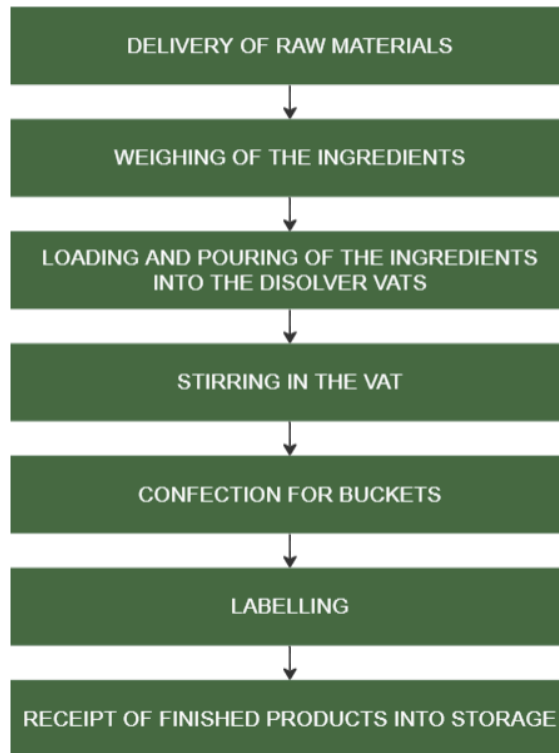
DELIVERY OF RAW MATERIALS

WEIGHING OF THE INGREDIENTS

LOADING AND POURING OF THE INGREDIENTS INTO THE DISOLVER VATS

STIRRING IN THE VAT

CONFECTION FOR BUCKETS

LABELLING

RECEIPT OF FINISHED PRODUCTS INTO STORAGE